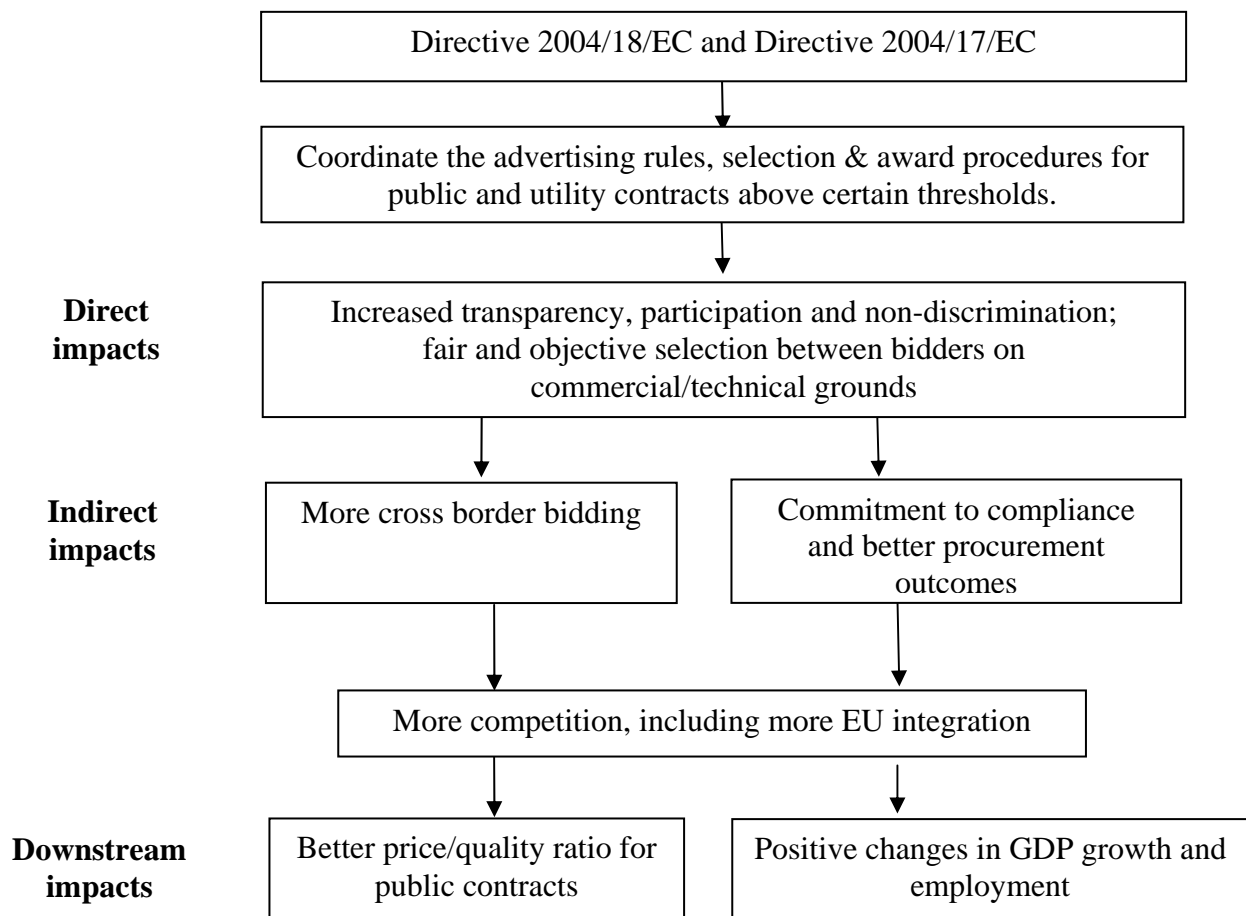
Directive 2004/18/EC and Directive 2004/17/EC

Coordinate the advertising rules, selection & award procedures for public and utility contracts above certain thresholds.

**Direct impacts**

Increased transparency, participation and non-discrimination; fair and objective selection between bidders on commercial/technical grounds

**Indirect impacts**

More cross border bidding

Commitment to compliance and better procurement outcomes

More competition, including more EU integration

**Downstream impacts**

Better price/quality ratio for public contracts

Positive changes in GDP growth and employment